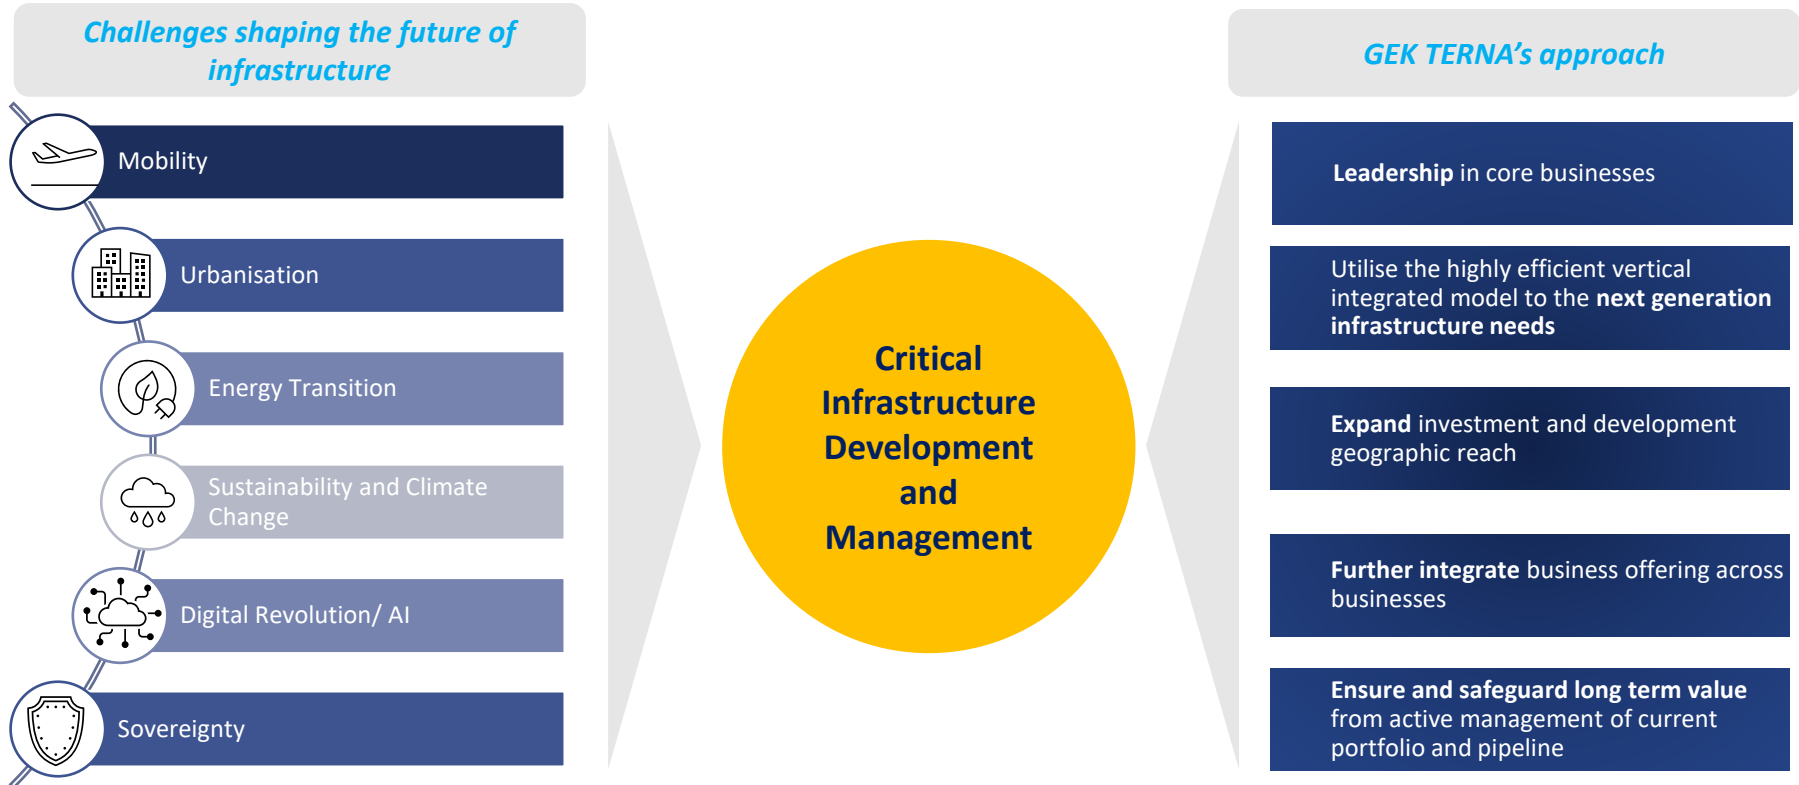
Challenges shaping the future of infrastructure

Mobility

Urbanisation

Energy Transition

Sustainability and Climate Change

Digital Revolution/ AI

Sovereignty

Critical Infrastructure Development and Management

GEK TERNA's approach

Leadership in core businesses

Utilise the highly efficient vertical integrated model to the next generation infrastructure needs

Expand investment and development geographic reach

Further integrate business offering across businesses

Ensure and safeguard long term value from active management of current portfolio and pipeline